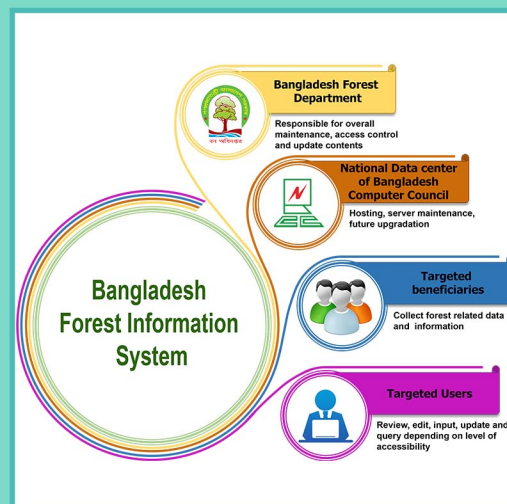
Bangladesh Forest Department

Responsible for overall maintenance, access control and update contents

National Data center of Bangladesh Computer Council

Hosting, server maintenance, future upgradation

Bangladesh Forest Information System

Targeted beneficiaries

Collect forest related data and information

Targeted Users

Review, edit, input, update and query depending on level of accessibility